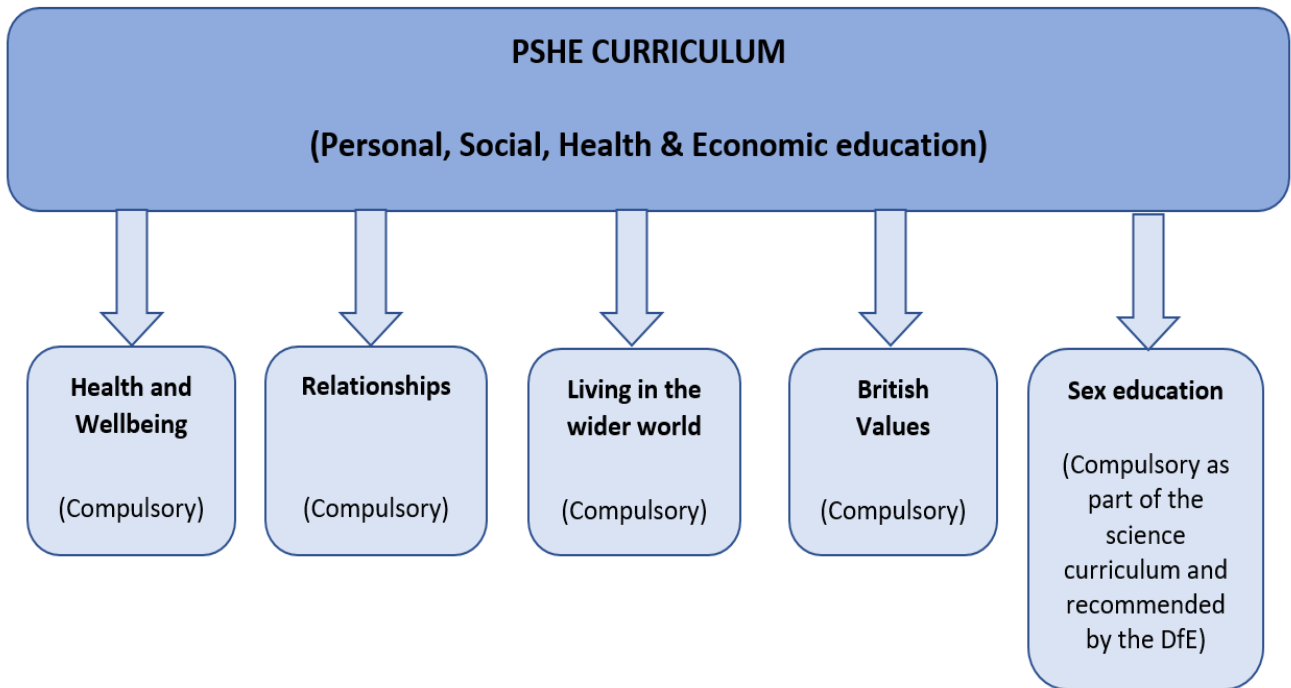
PSHE CURRICULUM

(Personal, Social, Health & Economic education)

Health and Wellbeing

(Compulsory)

Relationships

(Compulsory)

Living in the wider world

(Compulsory)

British Values

(Compulsory)

Sex education

(Compulsory as part of the science curriculum and recommended by the DfE)